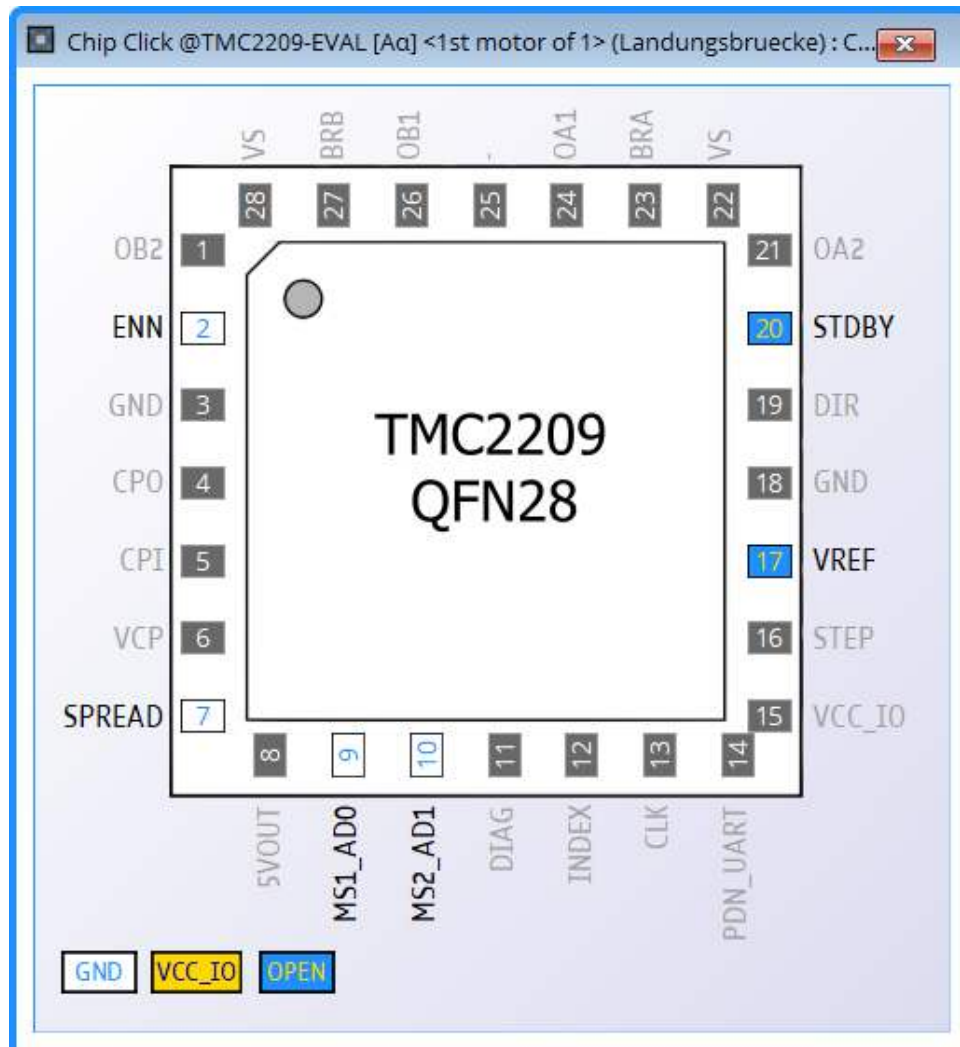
Chip Click @TMC2209-EVAL [Aα] <1st motor of 1> (Landungsbruecke) : C...

VS BRB OB1 - OA1 BRA VS

28 27 26 25 24 23 22

OB2 1
ENN 2
GND 3
CPO 4
CPI 5
VCP 6
SPREAD 7

21 OA2
20 STDBY
19 DIR
18 GND
17 VREF
16 STEP
15 VCC_IO

TMC2209
QFN28

8 9 10 11 12 13 14

5VOUT MS1_AD0 MS2_AD1 DIAG INDEX CLK PDN_UART

GND VCC_IO OPEN